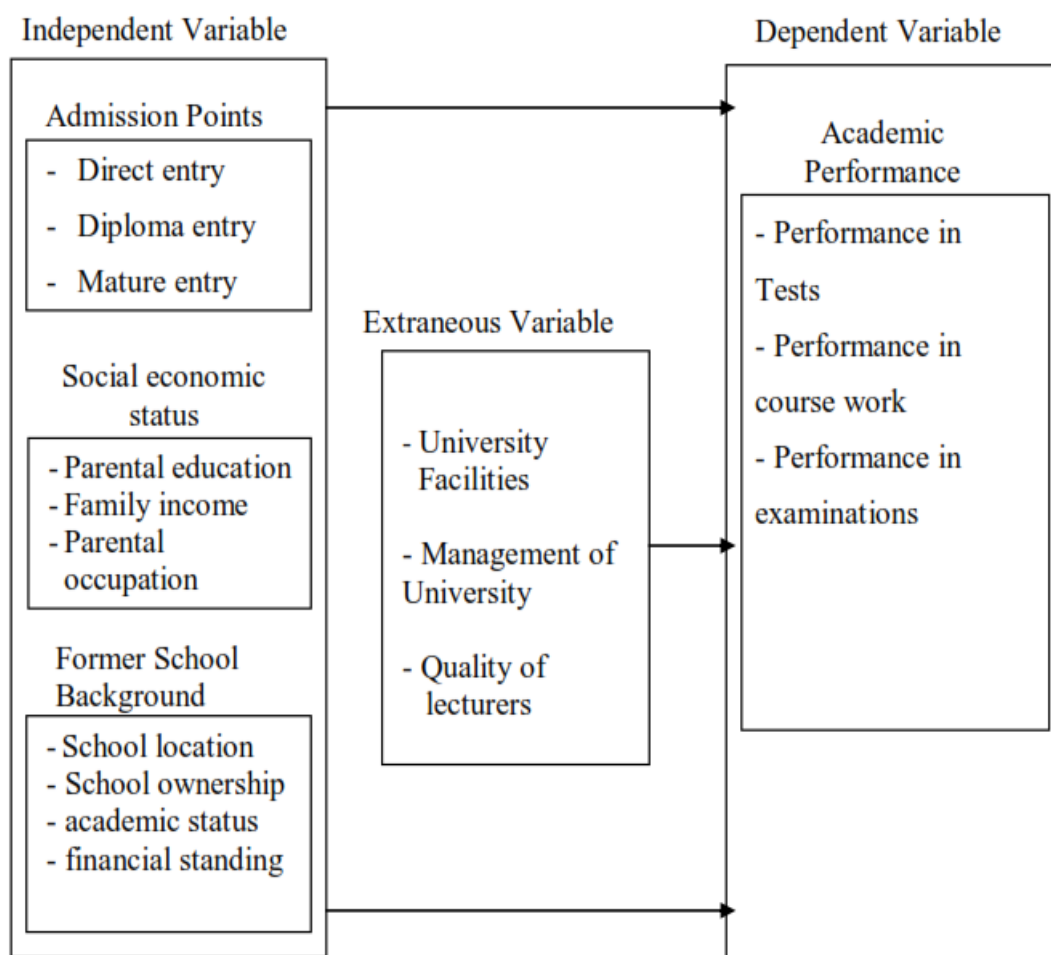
Independent Variable

Admission Points

- Direct entry
- Diploma entry
- Mature entry

Social economic status

- Parental education
- Family income
- Parental occupation

Former School Background

- School location
- School ownership
- academic status
- financial standing

Extraneous Variable

- University Facilities
- Management of University
- Quality of lecturers

Dependent Variable

Academic Performance

- Performance in Tests
- Performance in course work
- Performance in examinations